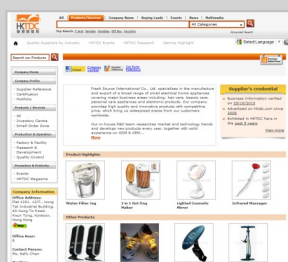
HKTDC

All | Products | Company News | Buying Leads | Events | News | Multimedia

All Categories

Advanced Search

Quality Suppliers by Industry | HKTDC Events | HKTDC Research | Sourcing Highlights

Search our Products

Company Home

Company Profile

Supplier Reference
Certification
Factory

Products / Services

All
Inventory Centre
Small Order Sizes

Production & Operations

Factory & Facility
Research & Development
Quality Control

Promotion & Publicity

Events
HKTDC Magazine

Company Information

Office Address:

Office Hours:

Contact Persons:

Fresh Source International Co., Ltd. specializes in the manufacture and export of a broad range of small electrical home appliances covering major business areas including: hair care, beauty care, personal care appliances and electronic products. Our company provides high quality and innovative products with competitive price, which have gained acceptance from our customers worldwide.

Our in-house R&D team researches market and technology trends and develops new products every year, together with solid experience on OEM & ODM...

More

Supplier's credential

Product Highlights

Water Filter Jug | 1 in 1 Hot Dog Maker | Lighted Cosmetic Mirror | Infrared Massager

Other Products